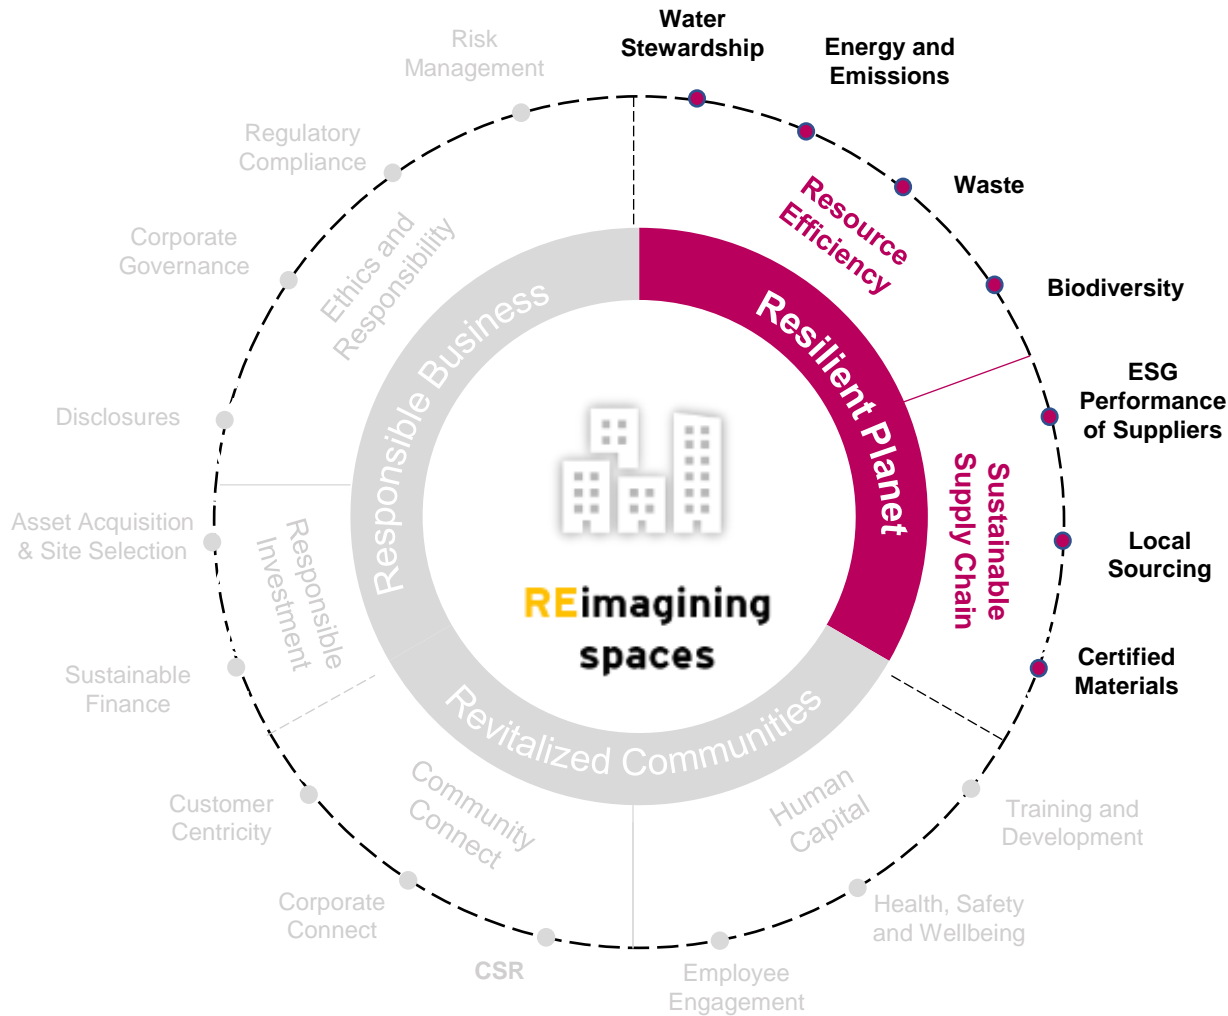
Risk Management

Water Stewardship

Energy and Emissions

Regulatory Compliance

Waste

Corporate Governance

Resource Efficiency

Ethics and Responsibility

Biodiversity

Responsible Business

Resilient Planet

ESG Performance of Suppliers

Disclosures

Asset Acquisition & Site Selection

Responsible Investment

Sustainable Supply Chain

Local Sourcing

REimagining spaces

Sustainable Finance

Certified Materials

Revitalized Communities

Customer Centricity

Community Connect

Human Capital

Training and Development

Corporate Connect

Health, Safety and Wellbeing

CSR

Employee Engagement